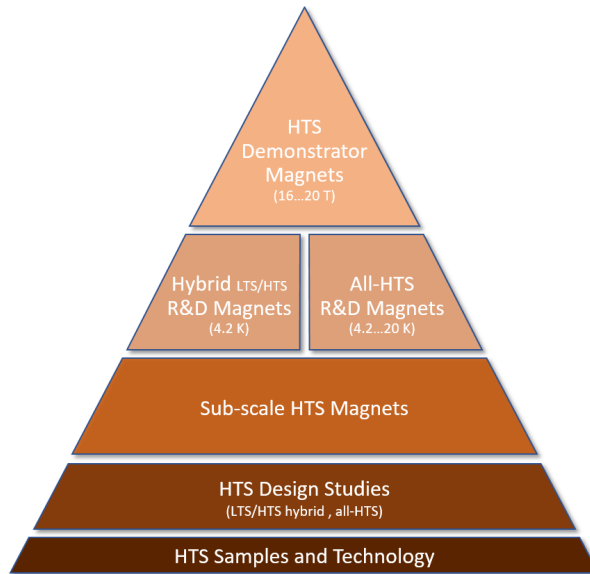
HTS Demonstrator Magnets
(16…20 T)

Hybrid LTS/HTS R&D Magnets
(4.2 K)

All-HTS R&D Magnets
(4.2…20 K)

Sub-scale HTS Magnets

HTS Design Studies
(LTS/HTS hybrid , all-HTS)

HTS Samples and Technology